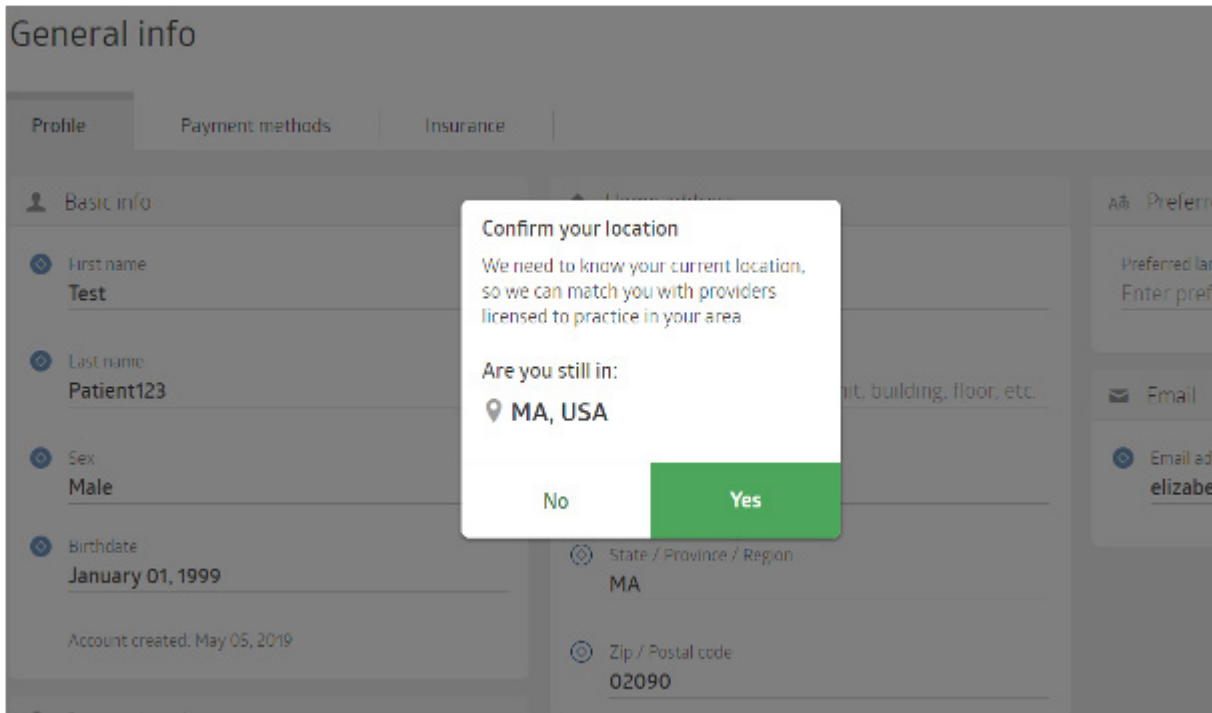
General info

Profile
Payment methods
Insurance

Basic info

First name
Test

Last name
Patient123

Sex
Male

Birthdate
January 01, 1999

Account created: May 05, 2019

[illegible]

nit, building, floor, etc.

State / Province / Region
MA

Zip / Postal code
02090

Preferr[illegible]

Preferred la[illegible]
Enter pref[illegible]

Email

Email ad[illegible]
elizabe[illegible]

Confirm your location

We need to know your current location, so we can match you with providers licensed to practice in your area.

Are you still in:

MA, USA

No
Yes